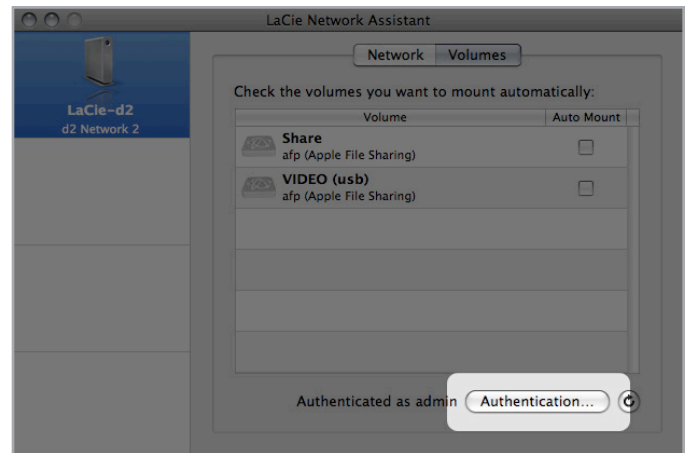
LaCie Network Assistant

LaCie-d2
d2 Network 2

Network | Volumes

Check the volumes you want to mount automatically:

| Volume | Auto Mount |
|---|---|
| Share afp (Apple File Sharing) | ☐ |
| VIDEO (usb) afp (Apple File Sharing) | ☐ |

Authenticated as admin

Authentication...